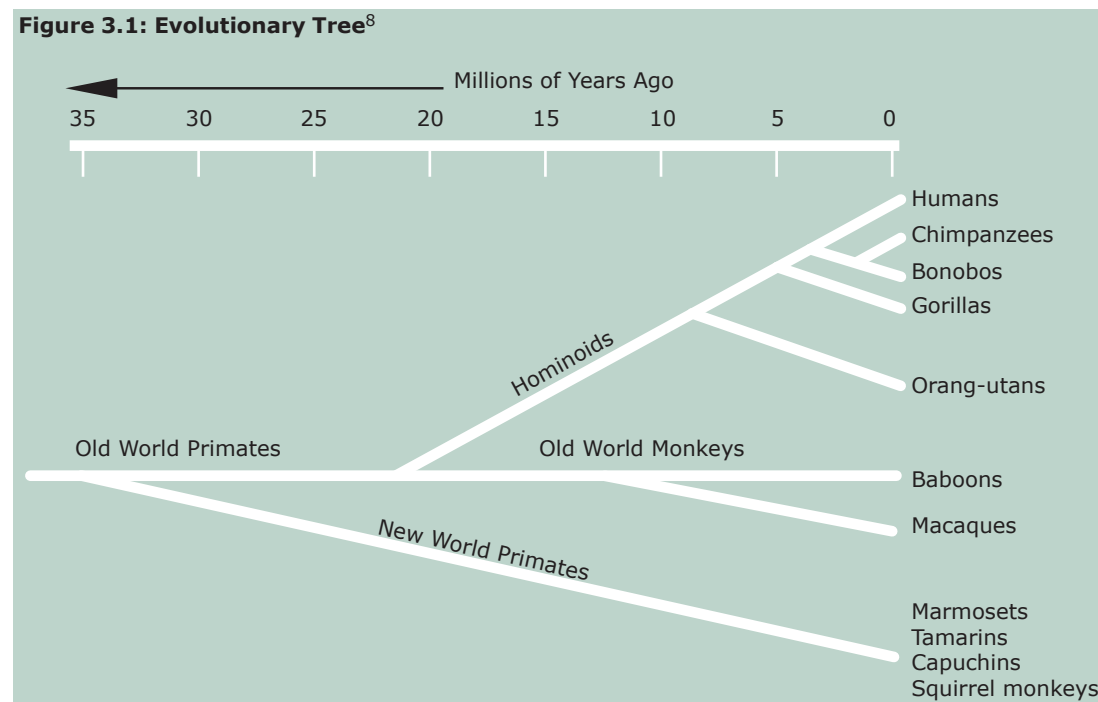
**Figure 3.1: Evolutionary Tree**$^{8}$

Millions of Years Ago

35 30 25 20 15 10 5 0

Humans
Chimpanzees
Bonobos
Gorillas
Hominoids
Orang-utans
Old World Primates
Old World Monkeys
Baboons
Macaques
New World Primates
Marmosets
Tamarins
Capuchins
Squirrel monkeys